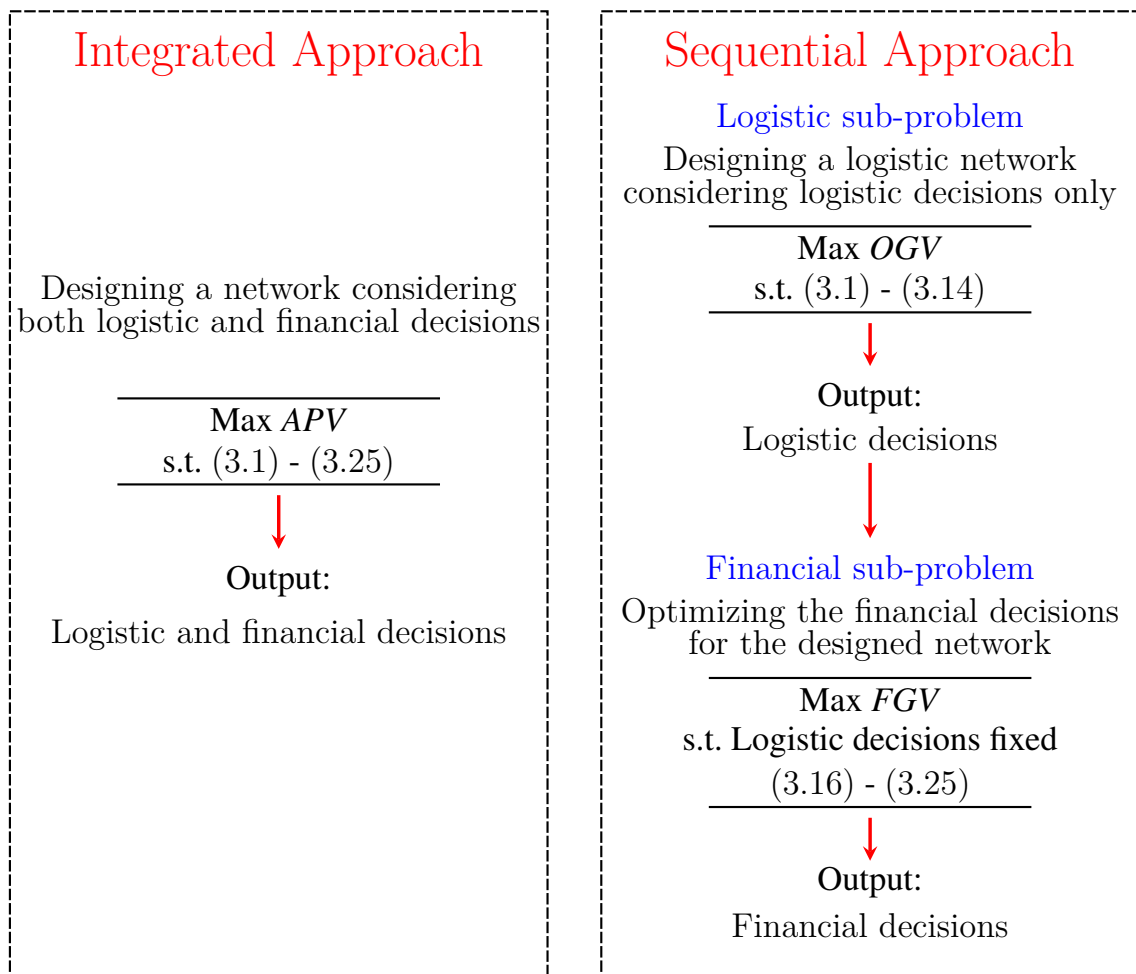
Integrated Approach

Designing a network considering both logistic and financial decisions

Max $APV$
s.t. (3.1) - (3.25)

Output:

Logistic and financial decisions

Sequential Approach

Logistic sub-problem

Designing a logistic network considering logistic decisions only

Max $OGV$
s.t. (3.1) - (3.14)

Output:

Logistic decisions

Financial sub-problem

Optimizing the financial decisions for the designed network

Max $FGV$
s.t. Logistic decisions fixed
(3.16) - (3.25)

Output:

Financial decisions